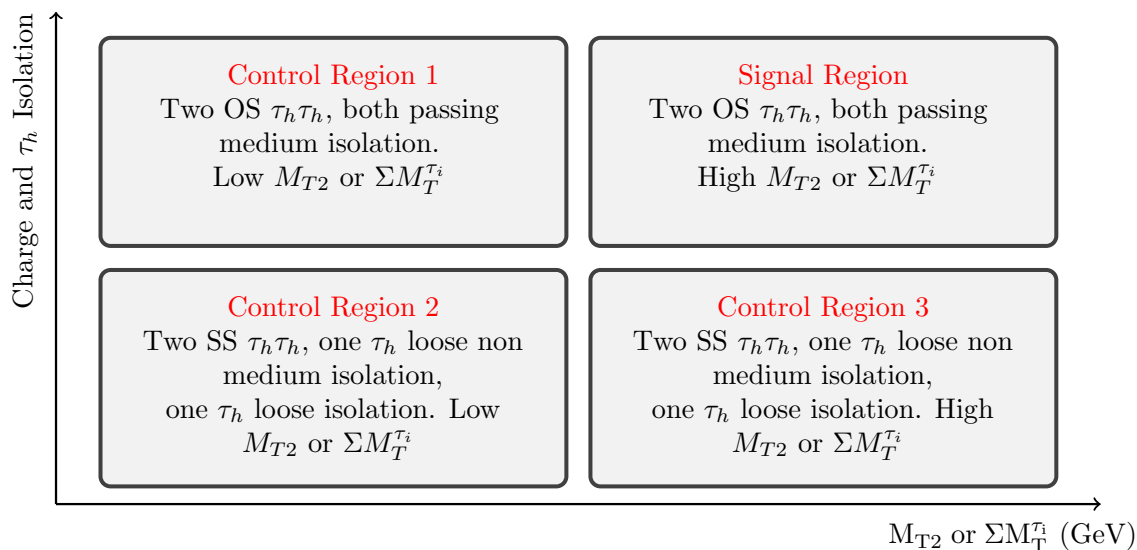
Charge and $\tau_h$ Isolation

Control Region 1
Two OS $\tau_h\tau_h$, both passing medium isolation.
Low $M_{T2}$ or $\Sigma M_T^{\tau_i}$

Signal Region
Two OS $\tau_h\tau_h$, both passing medium isolation.
High $M_{T2}$ or $\Sigma M_T^{\tau_i}$

Control Region 2
Two SS $\tau_h\tau_h$, one $\tau_h$ loose non medium isolation, one $\tau_h$ loose isolation. Low $M_{T2}$ or $\Sigma M_T^{\tau_i}$

Control Region 3
Two SS $\tau_h\tau_h$, one $\tau_h$ loose non medium isolation, one $\tau_h$ loose isolation. High $M_{T2}$ or $\Sigma M_T^{\tau_i}$

$\mathrm{M_{T2}}$ or $\Sigma \mathrm{M_T^{\tau_i}}$ (GeV)